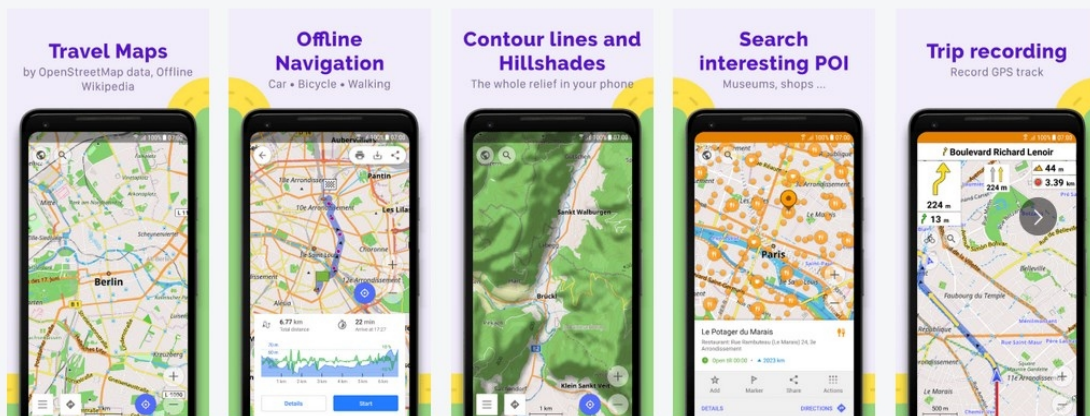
Travel Maps
by OpenStreetMap data, Offline Wikipedia

Berlin

Offline Navigation
Car • Bicycle • Walking

Pantin
10e Arrondissement
Les Lilas
6.77 km
Total distance
22 min
Details
Start

Contour lines and Hillshades
The whole relief in your phone

Sankt Walburgen
Bruck
Klein Sankt

Search interesting POI
Museums, shops ...

Paris
Le Potager du Marais
Add
Marker
Share
Actions
DETAILS
DIRECTIONS

Trip recording
Record GPS track

Boulevard Richard Lenoir
44 m
224 m
224 m
13 m
Belleville
Faubourg du Temple
11e Arrondissement